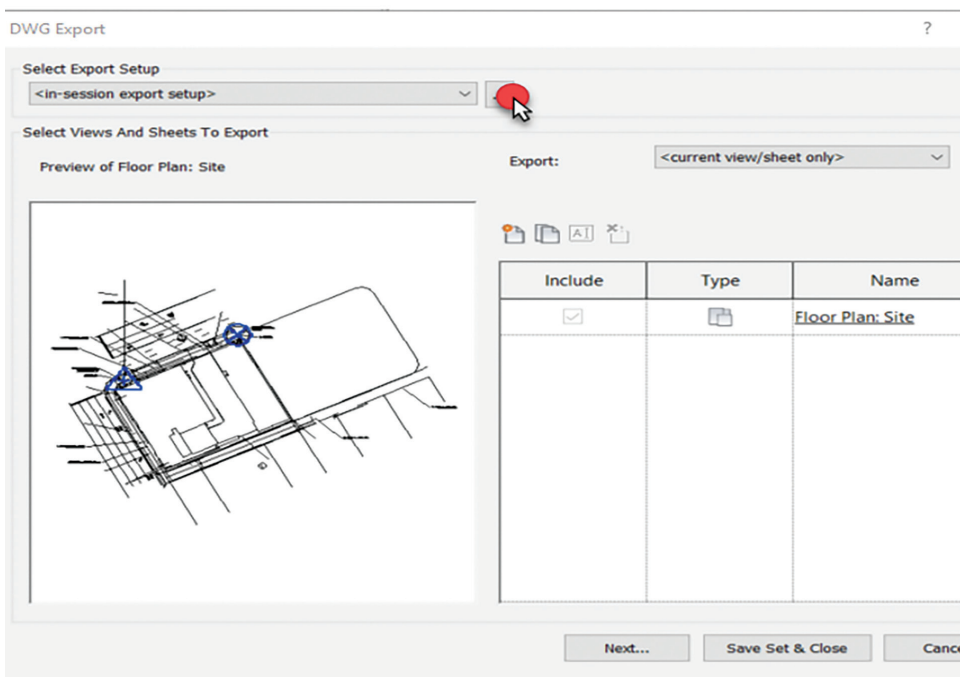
DWG Export

?

Select Export Setup

<in-session export setup>

Select Views And Sheets To Export

Preview of Floor Plan: Site

Export:

<current view/sheet only>

| Include | Type | Name |
|---|---|---|
| | | Floor Plan: Site |

Next...

Save Set & Close

Canc